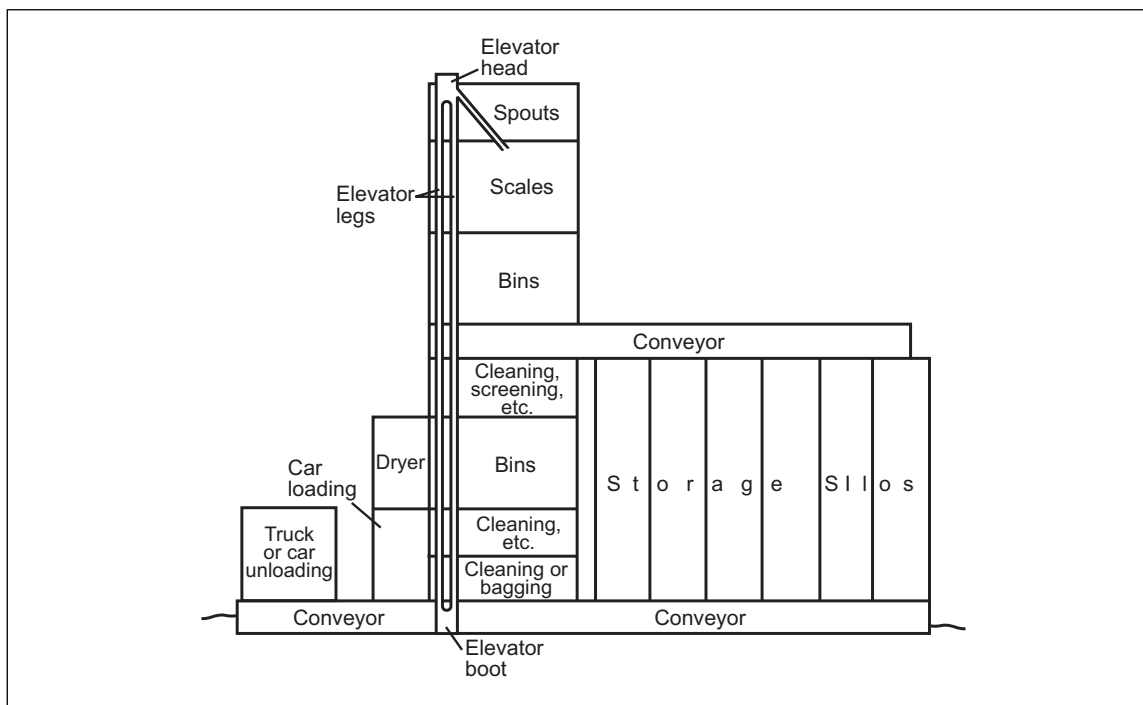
Elevator head

Spouts

Elevator legs

Scales

Bins

Conveyor

Cleaning, screening, etc.

Car loading

Dryer

Bins

S t o r a g e S I l o s

Truck or car unloading

Cleaning, etc.

Cleaning or bagging

Conveyor

Conveyor

Elevator boot